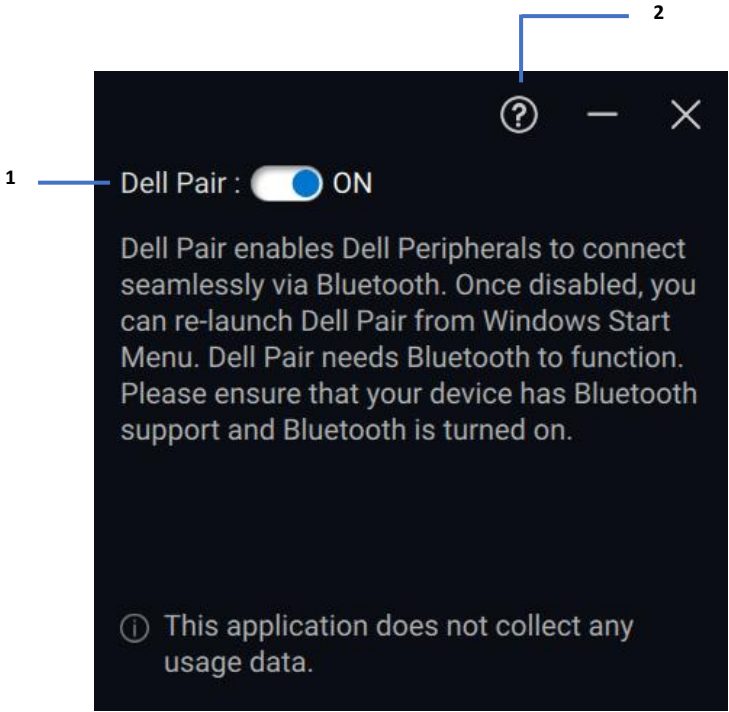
2

?

1

Dell Pair : ON

Dell Pair enables Dell Peripherals to connect seamlessly via Bluetooth. Once disabled, you can re-launch Dell Pair from Windows Start Menu. Dell Pair needs Bluetooth to function. Please ensure that your device has Bluetooth support and Bluetooth is turned on.

This application does not collect any usage data.